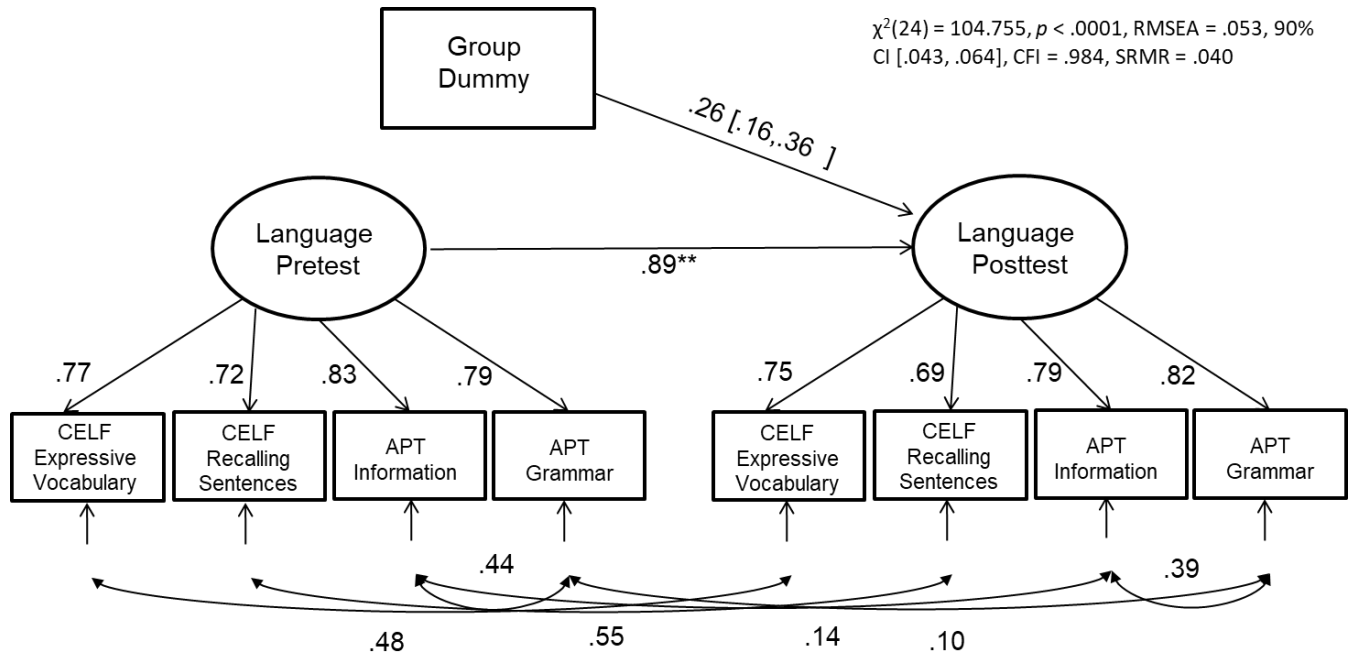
$\chi^2(24) = 104.755$, $p < .0001$, RMSEA = .053, 90% CI [.043, .064], CFI = .984, SRMR = .040

Group Dummy

.26 [.16,.36 ]

Language Pretest

.89**

Language Posttest

.77

.72

.83

.79

.75

.69

.79

.82

CELF Expressive Vocabulary

CELF Recalling Sentences

APT Information

APT Grammar

CELF Expressive Vocabulary

CELF Recalling Sentences

APT Information

APT Grammar

.44

.39

.48

.55

.14

.10